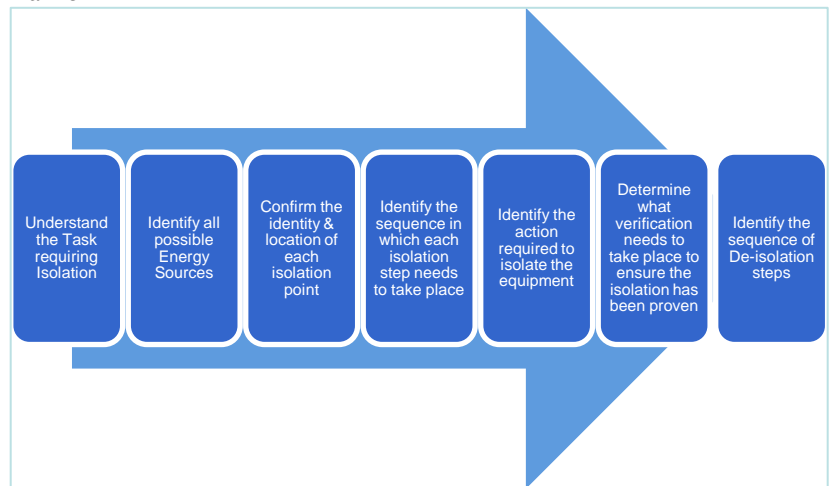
Understand the Task requiring Isolation

Identify all possible Energy Sources

Confirm the identity & location of each isolation point

Identify the sequence in which each isolation step needs to take place

Identify the action required to isolate the equipment

Determine what verification needs to take place to ensure the isolation has been proven

Identify the sequence of De-isolation steps